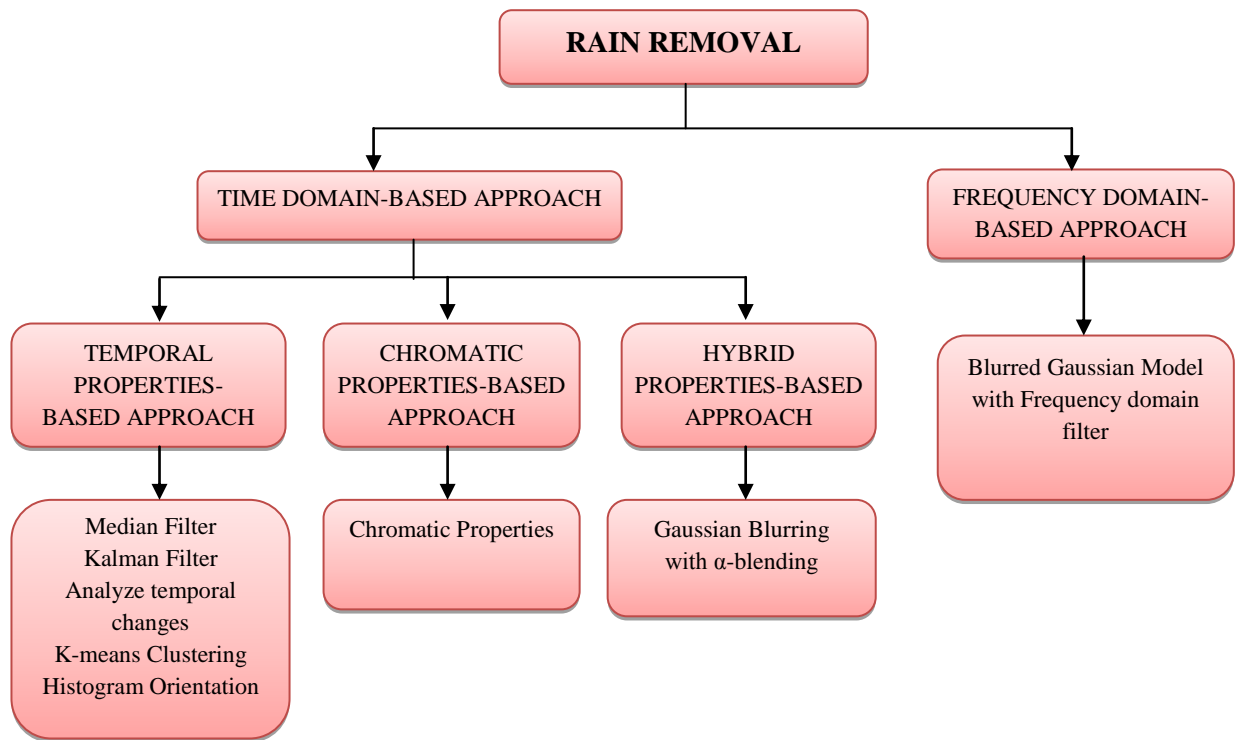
RAIN REMOVAL

TIME DOMAIN-BASED APPROACH

FREQUENCY DOMAIN-BASED APPROACH

TEMPORAL PROPERTIES-BASED APPROACH

CHROMATIC PROPERTIES-BASED APPROACH

HYBRID PROPERTIES-BASED APPROACH

Blurred Gaussian Model with Frequency domain filter

Median Filter
Kalman Filter
Analyze temporal changes
K-means Clustering
Histogram Orientation

Chromatic Properties

Gaussian Blurring with $\alpha$-blending